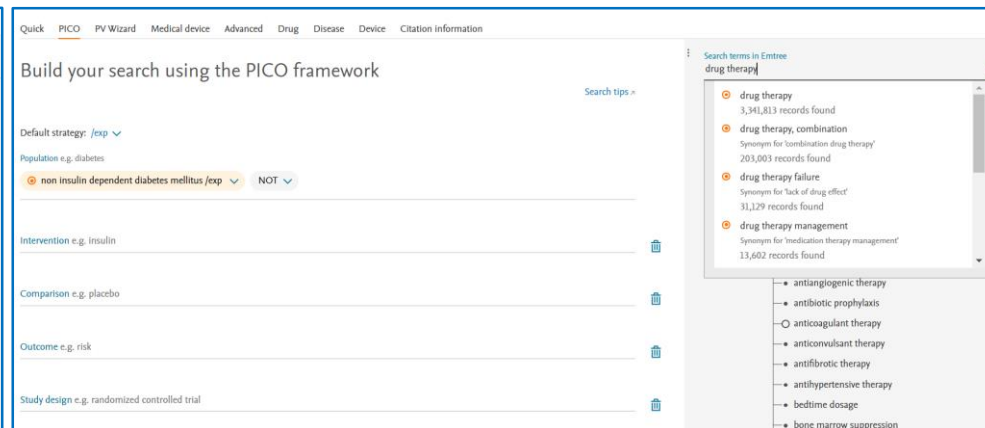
Quick PICO PV Wizard Medical device Advanced Drug Disease Device Citation information

Build your search using the PICO framework

Search tips ×

Default strategy: /exp

Population e.g. diabetes

non insulin dependent diabetes mellitus /exp NOT

Intervention e.g. insulin

Comparison e.g. placebo

Outcome e.g. risk

Study design e.g. randomized controlled trial

Search terms in Emtree

drug therapy

drug therapy
3,341,813 records found

drug therapy, combination
Synonym for 'combination drug therapy'
203,003 records found

drug therapy failure
Synonym for 'lack of drug effect'
31,129 records found

drug therapy management
Synonym for 'medication therapy management'
13,602 records found

antiangiogenic therapy
antibiotic prophylaxis
anticoagulant therapy
anticonvulsant therapy
antifibrotic therapy
antihypertensive therapy
bedtime dosage
bone marrow suppression